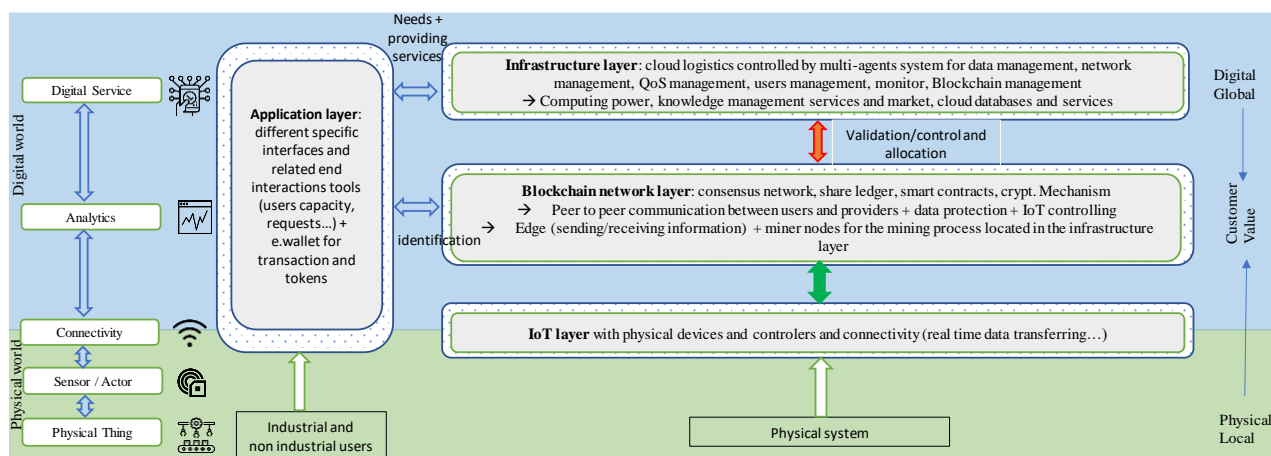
Digital world

Digital Service

Analytics

Physical world

Connectivity

Sensor / Actor

Physical Thing

Application layer: different specific interfaces and related end interactions tools (users capacity, requests…) + e.wallet for transaction and tokens

Industrial and non industrial users

Needs + providing services

identification

Infrastructure layer: cloud logistics controlled by multi-agents system for data management, network management, QoS management, users management, monitor, Blockchain management
→ Computing power, knowledge management services and market, cloud databases and services

Validation/control and allocation

Blockchain network layer: consensus network, share ledger, smart contracts, crypt. Mechanism
→ Peer to peer communication between users and providers + data protection + IoT controlling
→ Edge (sending/receiving information) + miner nodes for the mining process located in the infrastructure layer

IoT layer with physical devices and controlers and connectivity (real time data transferring…)

Physical system

Digital Global

Customer Value

Physical Local